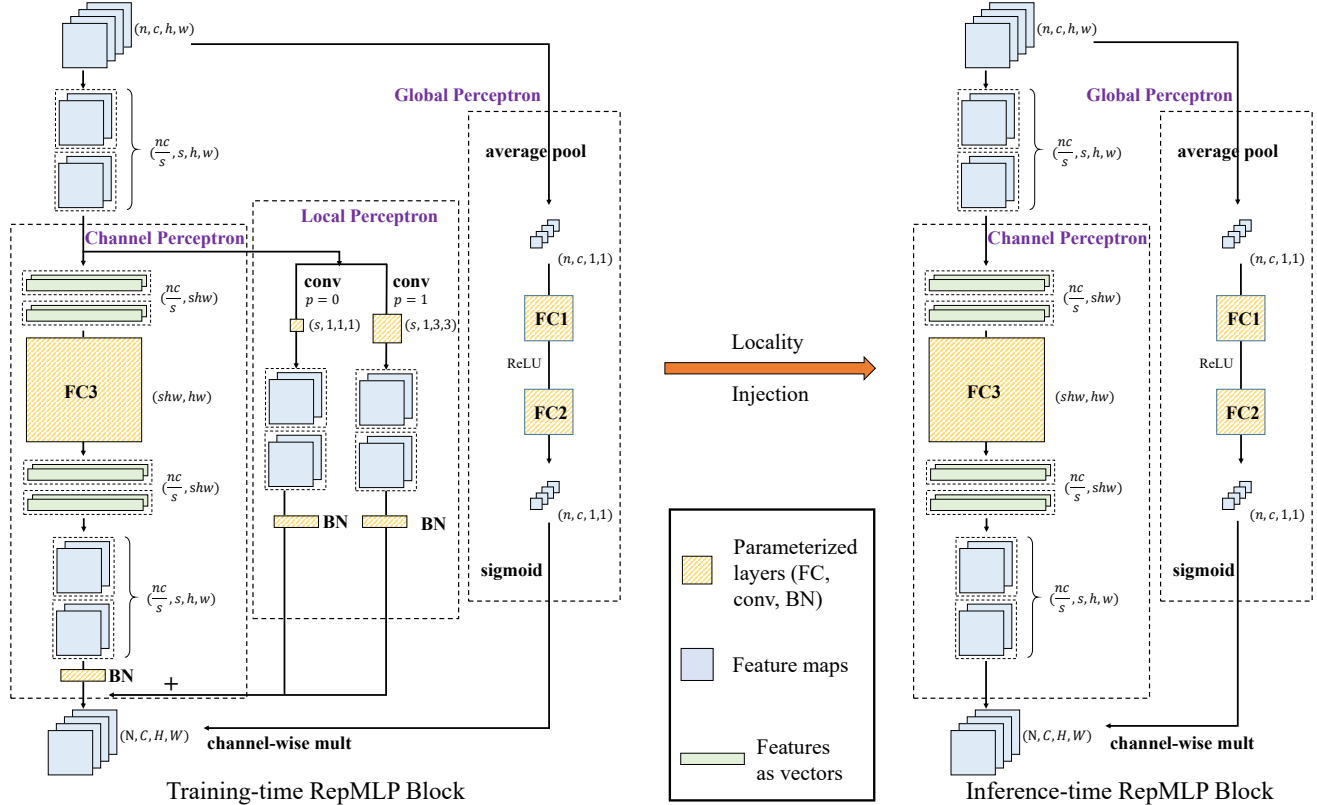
$(n, c, h, w)$

Global Perceptron

$(\frac{nc}{s}, s, h, w)$

average pool

Local Perceptron

Channel Perceptron

conv $p = 0$

conv $p = 1$

$(n, c, 1, 1)$

$(\frac{nc}{s}, shw)$

$(s, 1, 1, 1)$

$(s, 1, 3, 3)$

FC1

ReLU

FC3

$(shw, hw)$

FC2

$(\frac{nc}{s}, shw)$

$(n, c, 1, 1)$

BN

BN

sigmoid

$(\frac{nc}{s}, s, h, w)$

BN

+

$(N, C, H, W)$

channel-wise mult

Training-time RepMLP Block

Locality

Injection

Parameterized layers (FC, conv, BN)

Feature maps

Features as vectors

$(n, c, h, w)$

Global Perceptron

$(\frac{nc}{s}, s, h, w)$

average pool

Channel Perceptron

$(n, c, 1, 1)$

$(\frac{nc}{s}, shw)$

FC1

ReLU

FC3

$(shw, hw)$

FC2

$(\frac{nc}{s}, shw)$

$(n, c, 1, 1)$

sigmoid

$(\frac{nc}{s}, s, h, w)$

$(N, C, H, W)$

channel-wise mult

Inference-time RepMLP Block